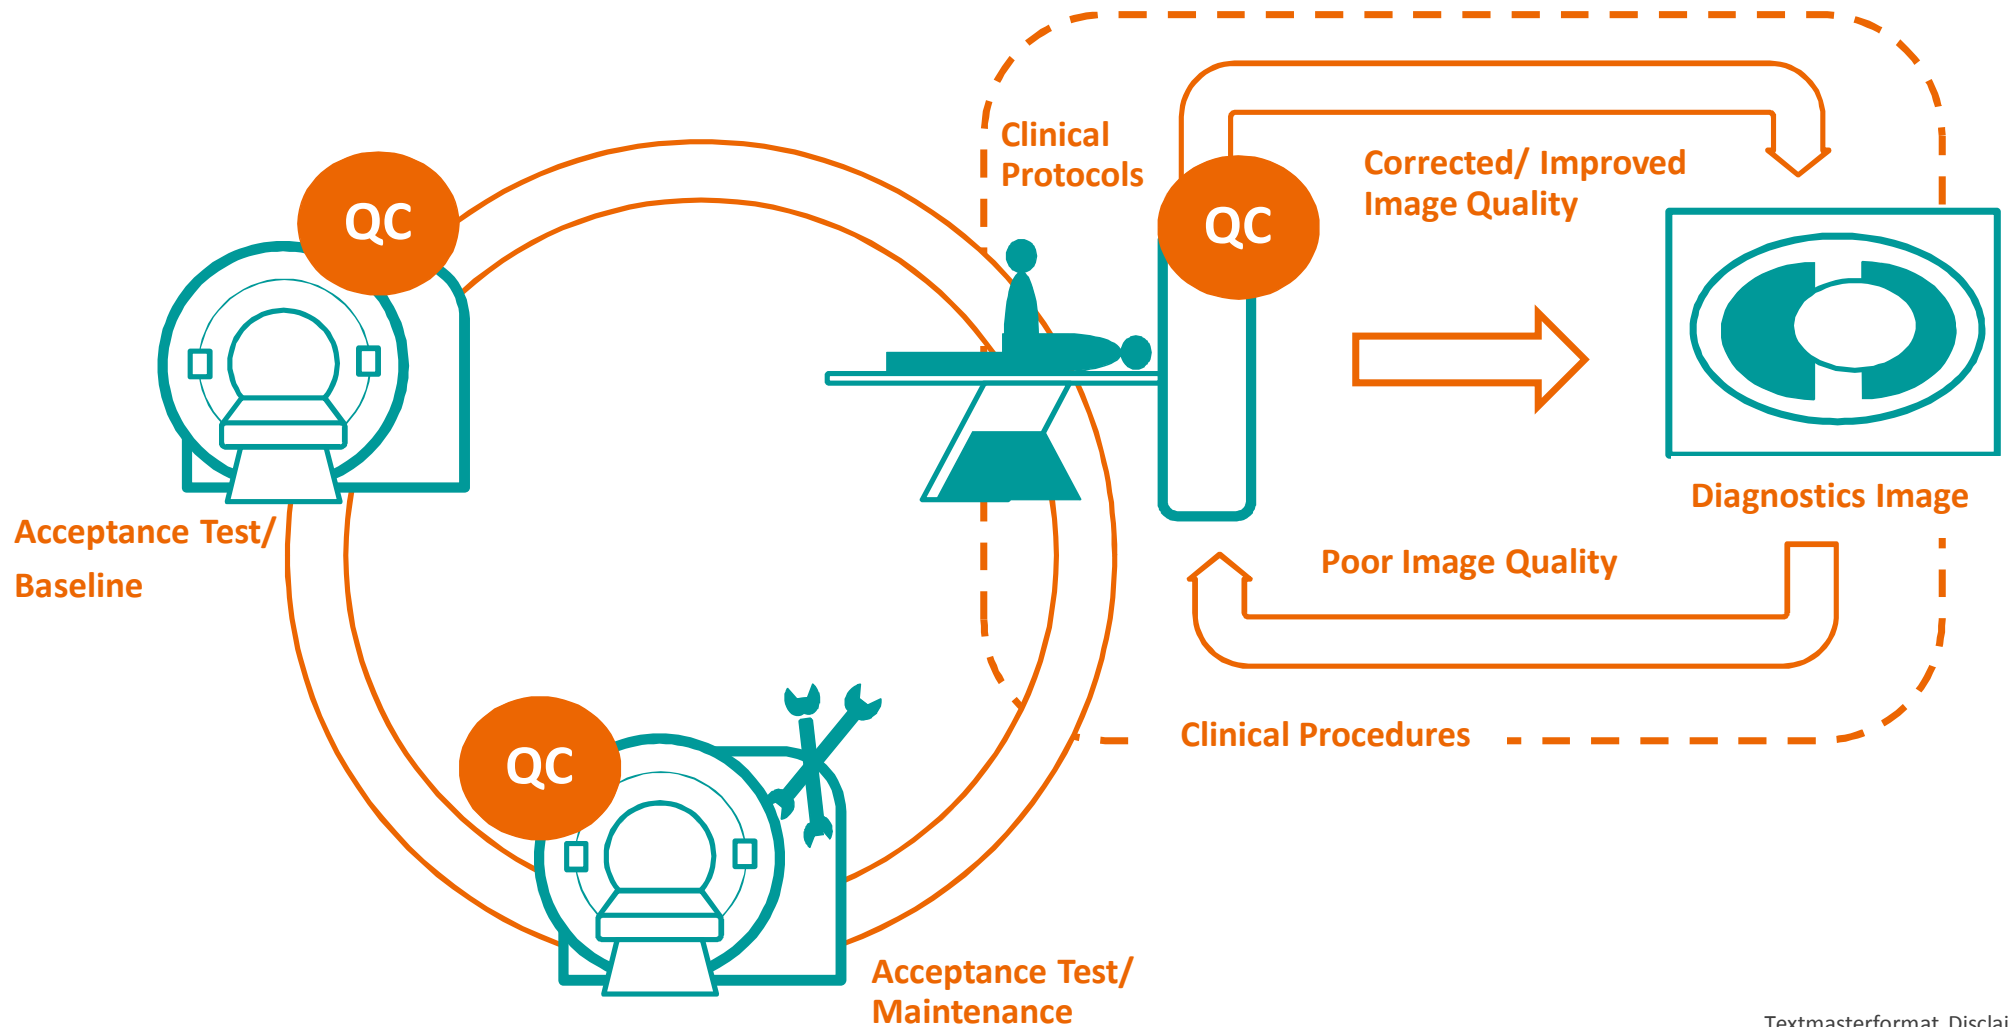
Clinical Protocols

QC

Corrected/ Improved Image Quality

QC

Acceptance Test/ Baseline

Diagnostics Image

Poor Image Quality

Clinical Procedures

QC

Acceptance Test/ Maintenance

Textmasterformat Disclai